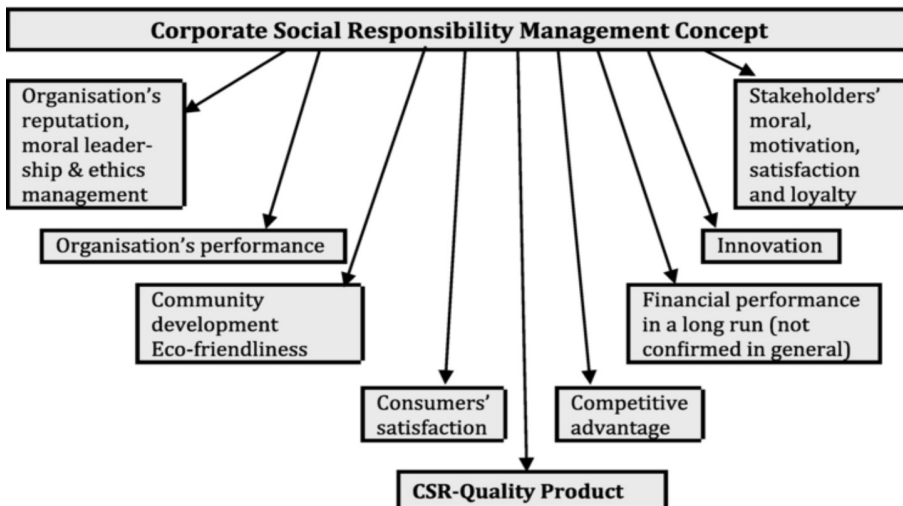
Corporate Social Responsibility Management Concept

Organisation's reputation, moral leadership & ethics management

Stakeholders' moral, motivation, satisfaction and loyalty

Organisation's performance

Innovation

Community development Eco-friendliness

Financial performance in a long run (not confirmed in general)

Consumers' satisfaction

Competitive advantage

CSR-Quality Product